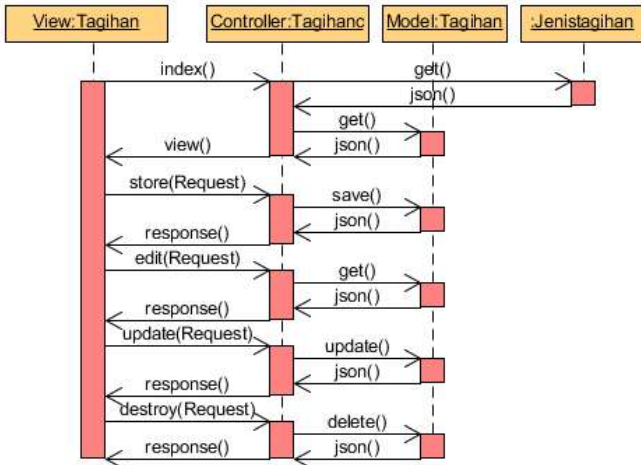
View:Tagihan

Controller:Tagihanc

Model:Tagihan

:Jenistagihan

index()

get()

json()

get()

view()

json()

store(Request)

save()

json()

response()

edit(Request)

get()

json()

response()

update(Request)

update()

json()

response()

destroy(Request)

delete()

response()

json()